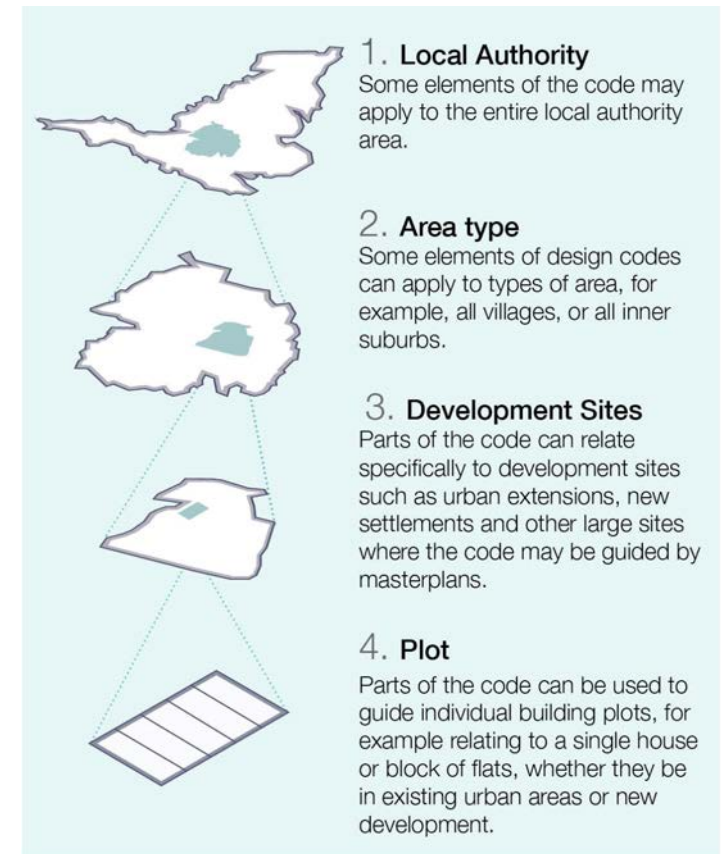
1. Local Authority
Some elements of the code may apply to the entire local authority area.

2. Area type
Some elements of design codes can apply to types of area, for example, all villages, or all inner suburbs.

3. Development Sites
Parts of the code can relate specifically to development sites such as urban extensions, new settlements and other large sites where the code may be guided by masterplans.

4. Plot
Parts of the code can be used to guide individual building plots, for example relating to a single house or block of flats, whether they be in existing urban areas or new development.